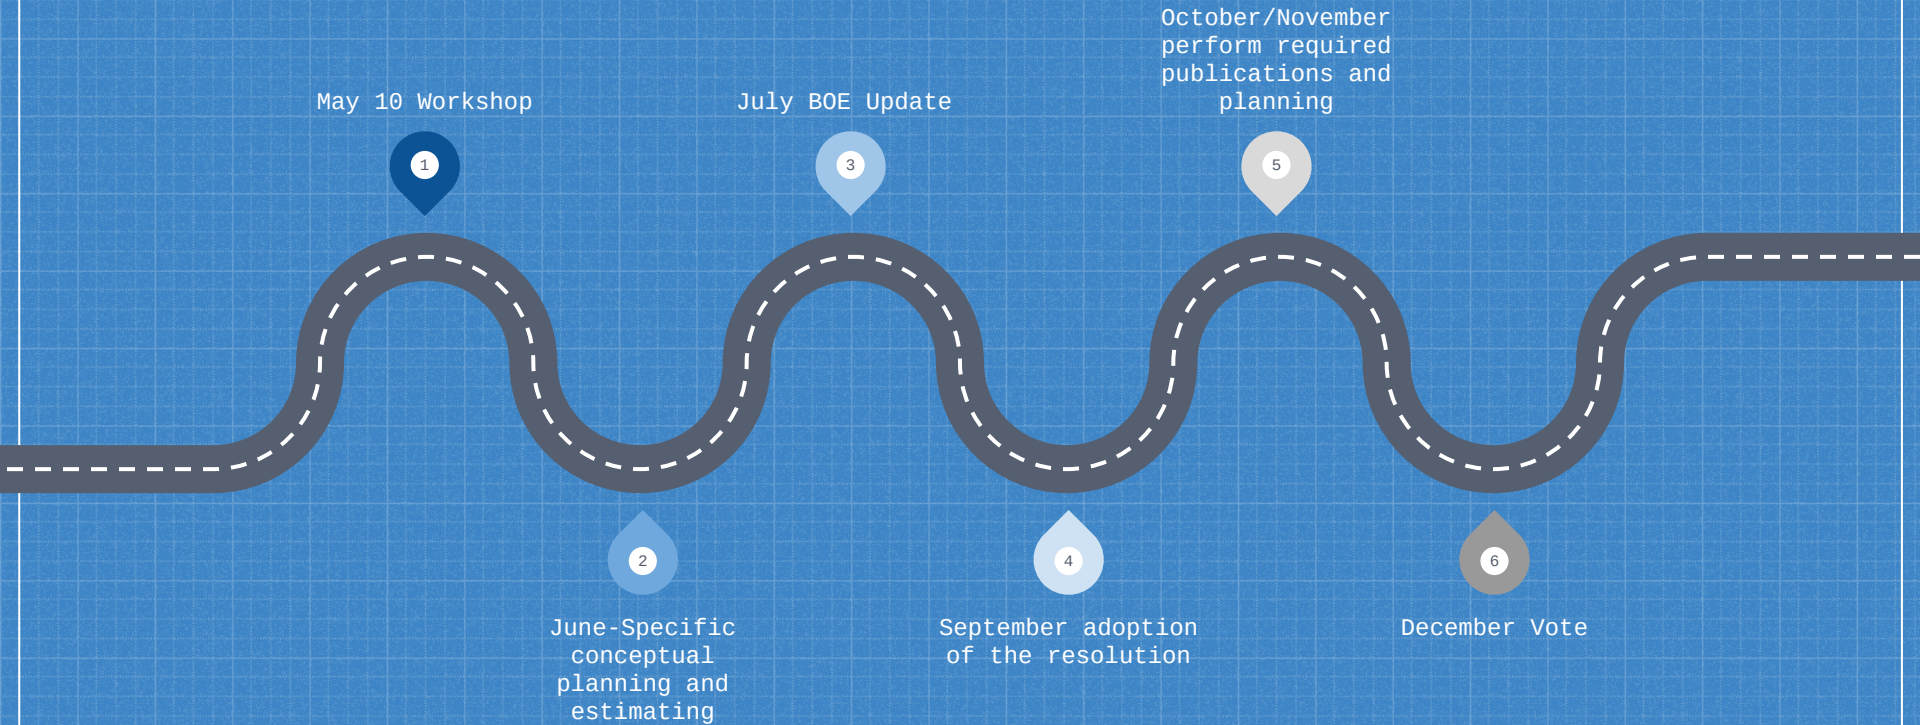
October/November perform required publications and planning

May 10 Workshop

1

July BOE Update

3

5

2

June-Specific conceptual planning and estimating

4

September adoption of the resolution

6

December Vote